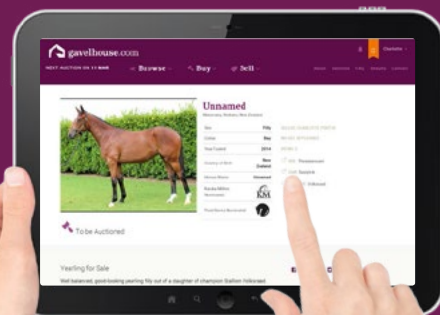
gavelhouse.com

NEXT AUCTION ON 31 MAR

Browse

Buy

Sell

Charlotte

Unnamed

Sex | Filly
Colour | Bay
Year Foaled | 2014
Country of Birth | New Zealand

To be Auctioned

Yearling for Sale

Well balanced, good-looking yearling filly out of a daughter of champion Stallion Volksraad